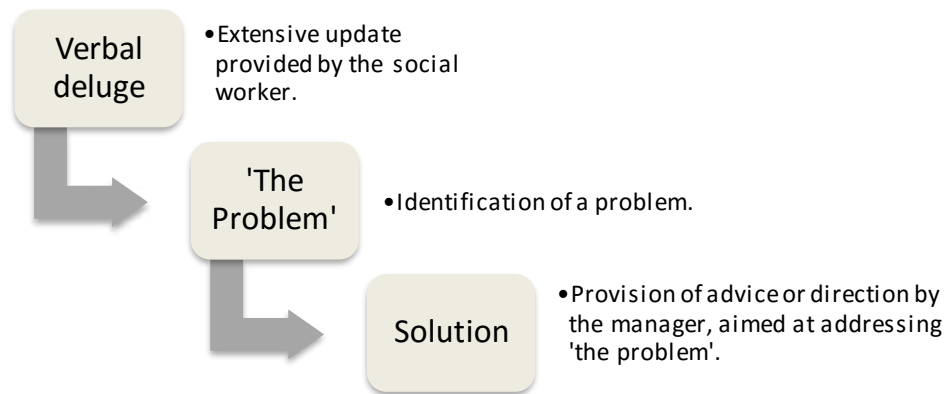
Verbal deluge

•Extensive update provided by the social worker.

'The Problem'

•Identification of a problem.

Solution

•Provision of advice or direction by the manager, aimed at addressing 'the problem'.